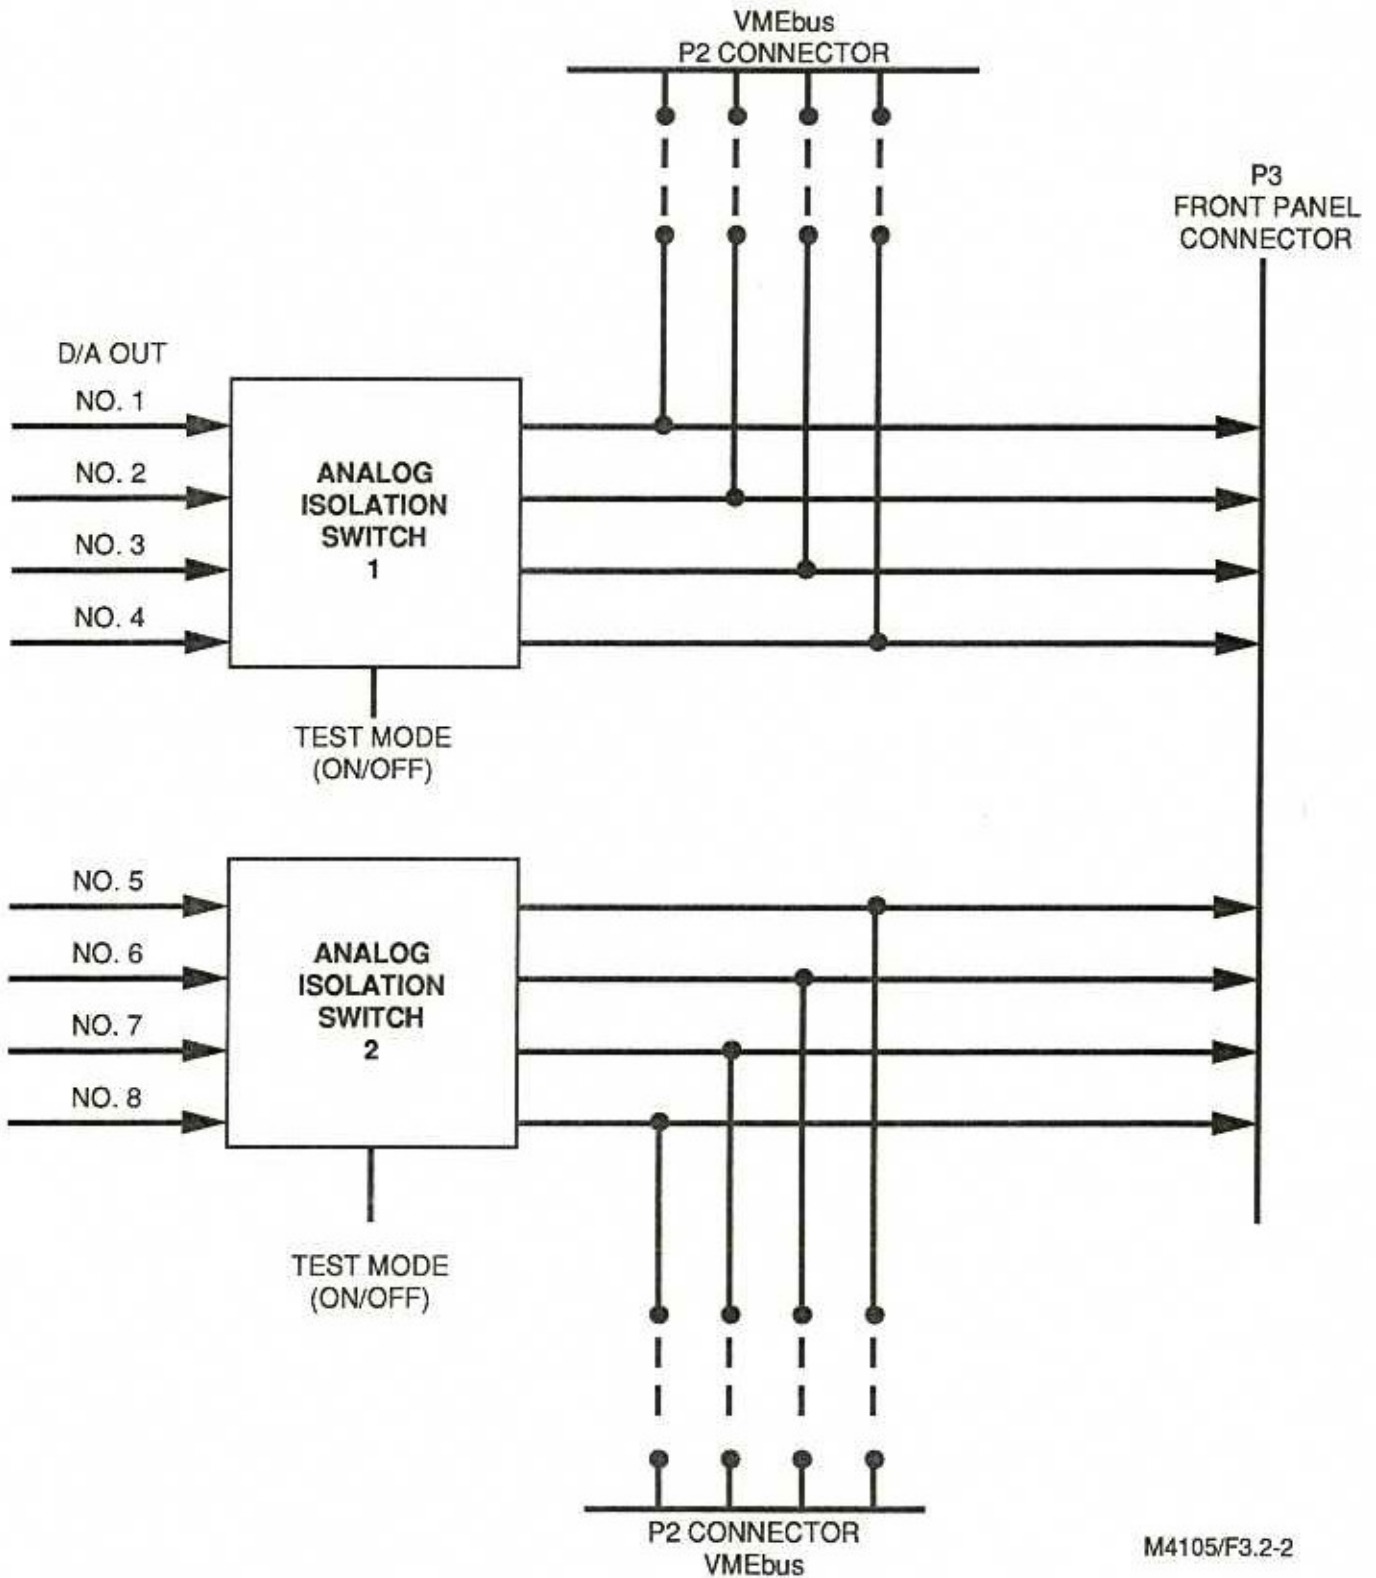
VMEbus
P2 CONNECTOR

P3
FRONT PANEL
CONNECTOR

D/A OUT

NO. 1

NO. 2

NO. 3

NO. 4

ANALOG
ISOLATION
SWITCH
1

TEST MODE
(ON/OFF)

NO. 5

NO. 6

NO. 7

NO. 8

ANALOG
ISOLATION
SWITCH
2

TEST MODE
(ON/OFF)

P2 CONNECTOR
VMEbus

M4105/F3.2-2